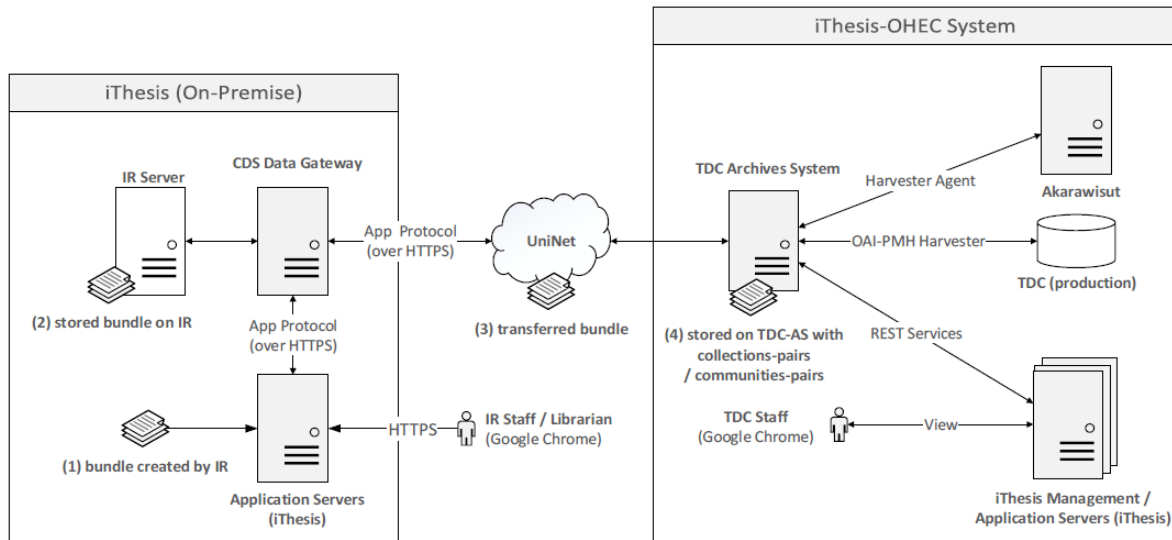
iThesis (On-Premise)

IR Server

CDS Data Gateway

(2) stored bundle on IR

App Protocol (over HTTPS)

App Protocol (over HTTPS)

(1) bundle created by IR

Application Servers (iThesis)

HTTPS

IR Staff / Librarian (Google Chrome)

UniNet

(3) transferred bundle

iThesis-OHEC System

TDC Archives System

Harvester Agent

Akarawisut

OAI-PMH Harvester

TDC (production)

(4) stored on TDC-AS with collections-pairs / communities-pairs

REST Services

TDC Staff (Google Chrome)

View

iThesis Management / Application Servers (iThesis)